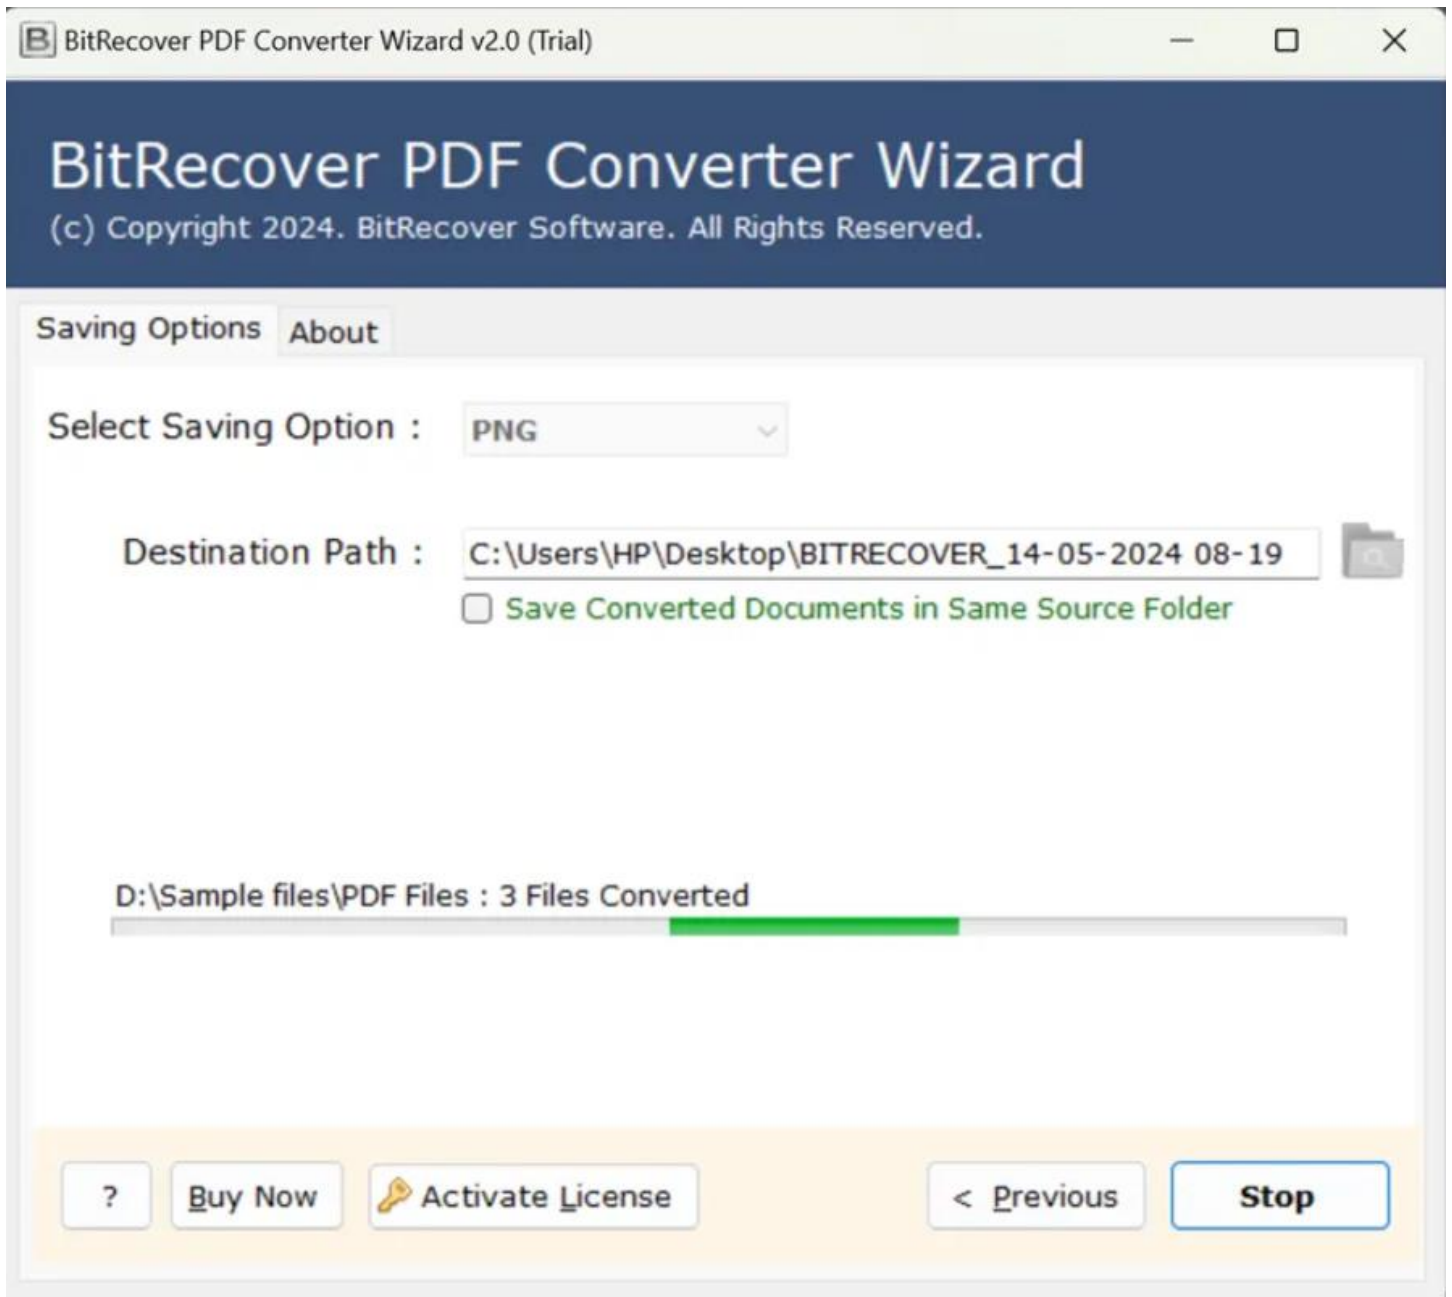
BitRecover PDF Converter Wizard v2.0 (Trial)

BitRecover PDF Converter Wizard
(c) Copyright 2024. BitRecover Software. All Rights Reserved.

Saving Options | About

Select Saving Option : PNG

Destination Path : C:\Users\HP\Desktop\BITRECOVER_14-05-2024 08-19

Save Converted Documents in Same Source Folder

D:\Sample files\PDF Files : 3 Files Converted

? | Buy Now | Activate License | < Previous | Stop